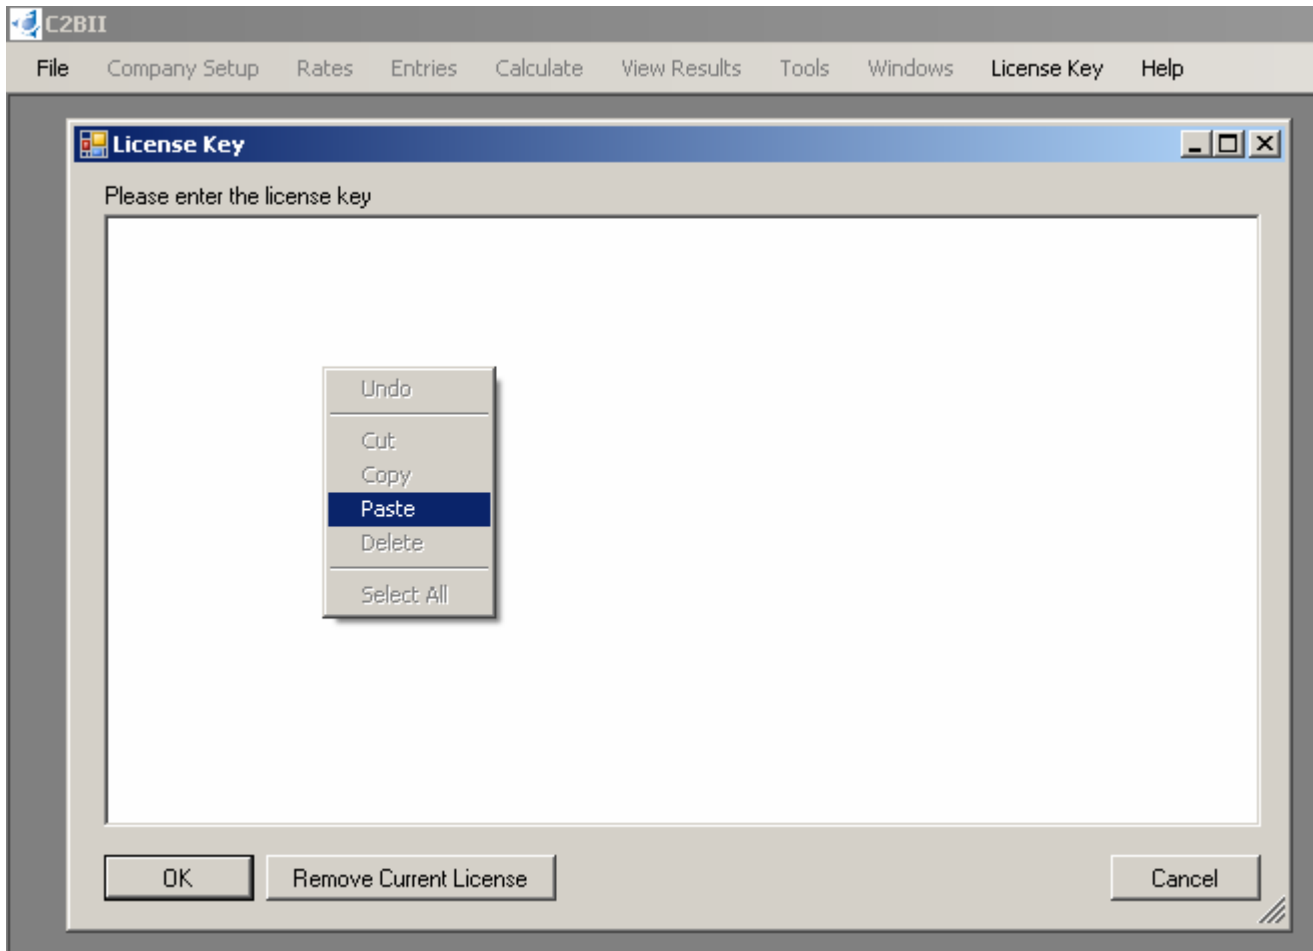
C2BII

File Company Setup Rates Entries Calculate View Results Tools Windows License Key Help

License Key

Please enter the license key

Undo

Cut

Copy

Paste

Delete

Select All

OK

Remove Current License

Cancel